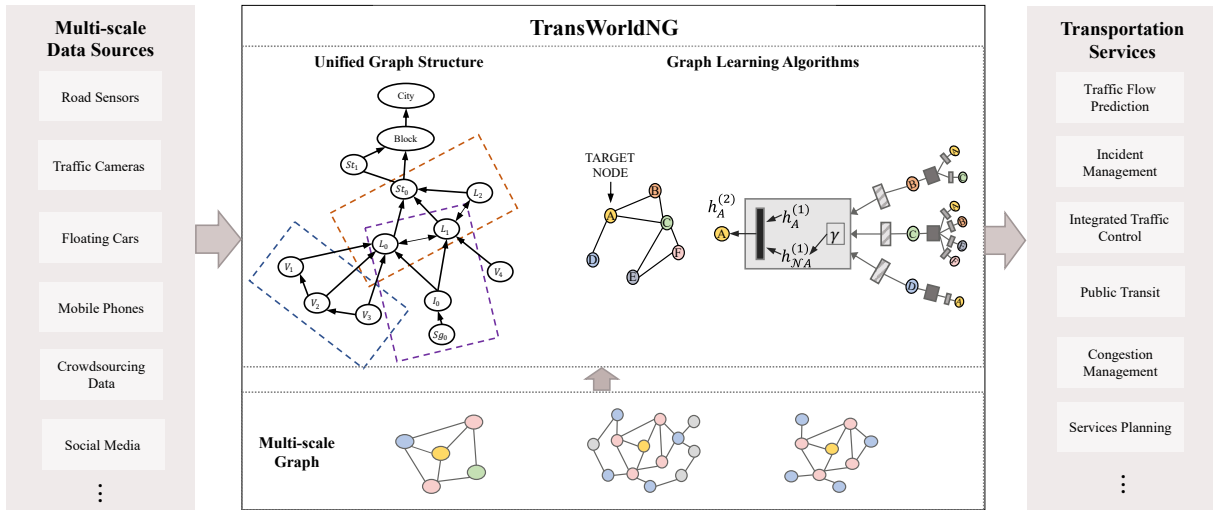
Multi-scale Data Sources

Road Sensors

Traffic Cameras

Floating Cars

Mobile Phones

Crowdsourcing Data

Social Media

⋮

TransWorldNG

Unified Graph Structure

City

Block

$St_1$

$St_0$

$L_2$

$L_1$

$L_0$

$V_1$

$V_2$

$V_3$

$V_4$

$I_0$

$Sg_0$

Graph Learning Algorithms

TARGET NODE

B

A

C

D

E

F

$h_A^{(2)}$

$h_A^{(1)}$

$h_{\mathcal{N}A}^{(1)}$

$\gamma$

A

B

C

D

Multi-scale Graph

Transportation Services

Traffic Flow Prediction

Incident Management

Integrated Traffic Control

Public Transit

Congestion Management

Services Planning

⋮